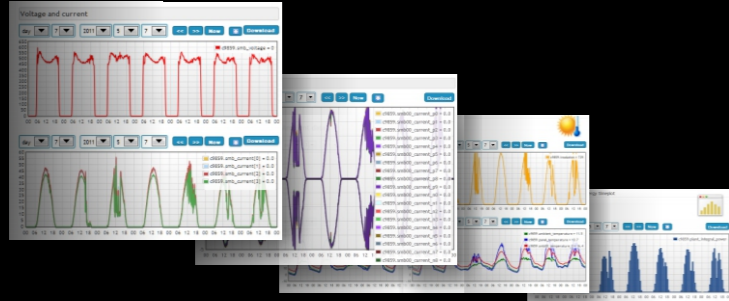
Voltage and current

day 7 2011 5 7 << >> Now Download

c8695.smc_voltage = 0

day 7 2011 5 7 << >> Now Download

c8695.smc_current[0] = 0.0
c8695.smc_current[1] = 0.0
c8695.smc_current[2] = 0.0
c8695.smc_current[3] = 0.0

7 << >> Now Download

c8695.smb08_current_p0 = 0.0
c8695.smb08_current_p1 = 0.0
c8695.smb08_current_p2 = 0.0
c8695.smb08_current_p3 = 0.0
c8695.smb08_current_p4 = 0.0
c8695.smb08_current_p5 = 0.0
c8695.smb08_current_p6 = 0.0
c8695.smb08_current_p7 = 0.0
c8695.smb08_current_p8 = 0.0
c8695.smb08_current_p9 = 0.0
c8695.smb08_current_n0 = 0.0
c8695.smb08_current_n1 = 0.0
c8695.smb08_current_n2 = 0.0
c8695.smb08_current_n3 = 0.0
c8695.smb08_current_n4 = 0.0
c8695.smb08_current_n5 = 0.0

7 << >> Now Download

Download

Now Download

c8695.plant_integral_power